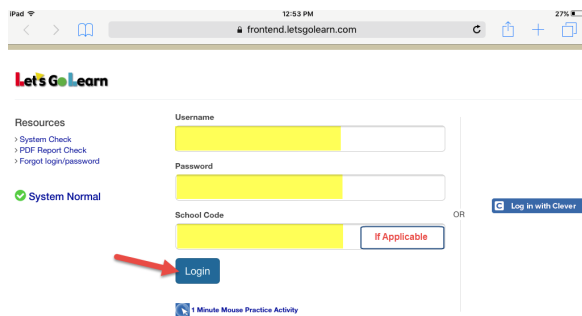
iPad
12:53 PM
27%
frontend.letsgolearn.com

Let's Go Learn

Resources
› System Check
› PDF Report Check
› Forgot login/password

System Normal

Username

Password

School Code

If Applicable

OR

Log in with Clever

Login

1 Minute Mouse Practice Activity